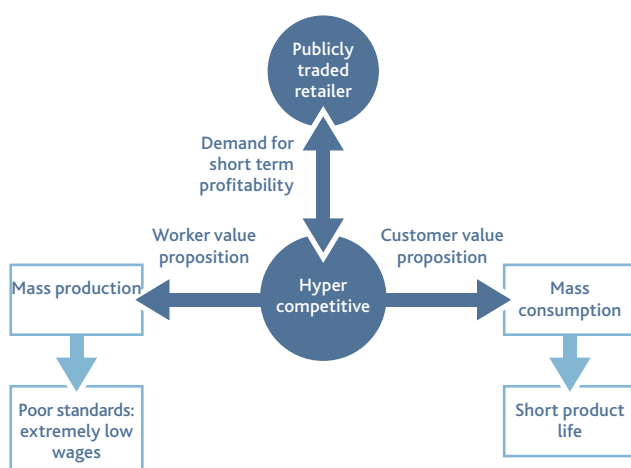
Publicly traded retailer

Demand for short term profitability

Worker value proposition

Customer value proposition

Mass production

Hyper competitive

Mass consumption

Poor standards: extremely low wages

Short product life